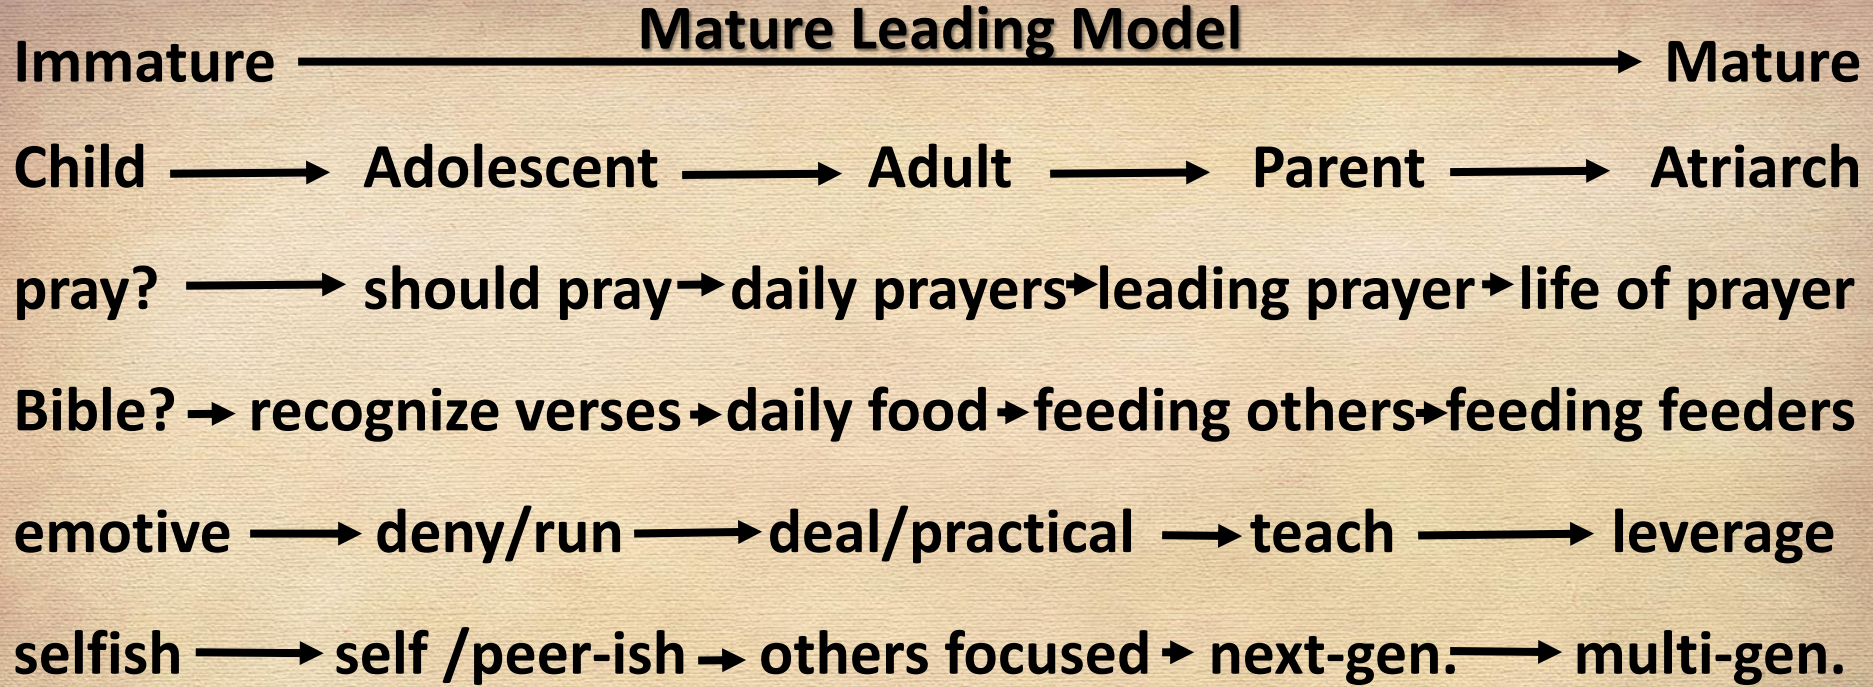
Mature Leading Model

Immature → Mature

Child → Adolescent → Adult → Parent → Atriarch

pray? → should pray → daily prayers → leading prayer → life of prayer

Bible? → recognize verses → daily food → feeding others → feeding feeders

emotive → deny/run → deal/practical → teach → leverage

selfish → self /peer-ish → others focused → next-gen. → multi-gen.